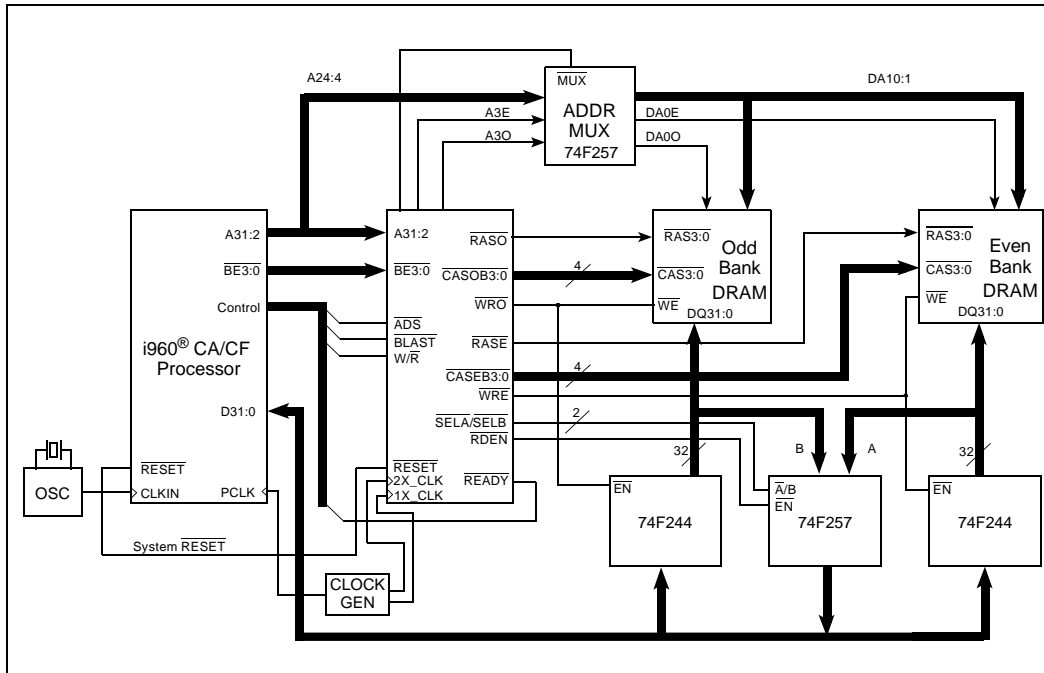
A24:4

$\overline{MUX}$
ADDR MUX 74F257

DA10:1

A3E
A3O
DA0E
DA0O

A31:2
$\overline{BE3:0}$
Control

i960® CA/CF Processor

D31:0

$\overline{RESET}$
CLKIN
PCLK

OSC

A31:2
$\overline{BE3:0}$
$\overline{ADS}$
$\overline{BLAST}$
W/$\overline{R}$
$\overline{RESET}$
2X_CLK
1X_CLK

$\overline{RASO}$
$\overline{CASOB3:0}$
$\overline{WRO}$
$\overline{RASE}$
$\overline{CASEB3:0}$
$\overline{WRE}$
$\overline{SELA}$/$\overline{SELB}$
$\overline{RDEN}$
$\overline{READY}$

4
4
2

$\overline{RAS3:0}$
$\overline{CAS3:0}$
$\overline{WE}$
Odd Bank DRAM
DQ31:0

$\overline{RAS3:0}$
$\overline{CAS3:0}$
$\overline{WE}$
Even Bank DRAM
DQ31:0

32
B
A
32

$\overline{EN}$
74F244

$\overline{A}$/B
$\overline{EN}$
74F257

$\overline{EN}$
74F244

System $\overline{RESET}$

CLOCK GEN